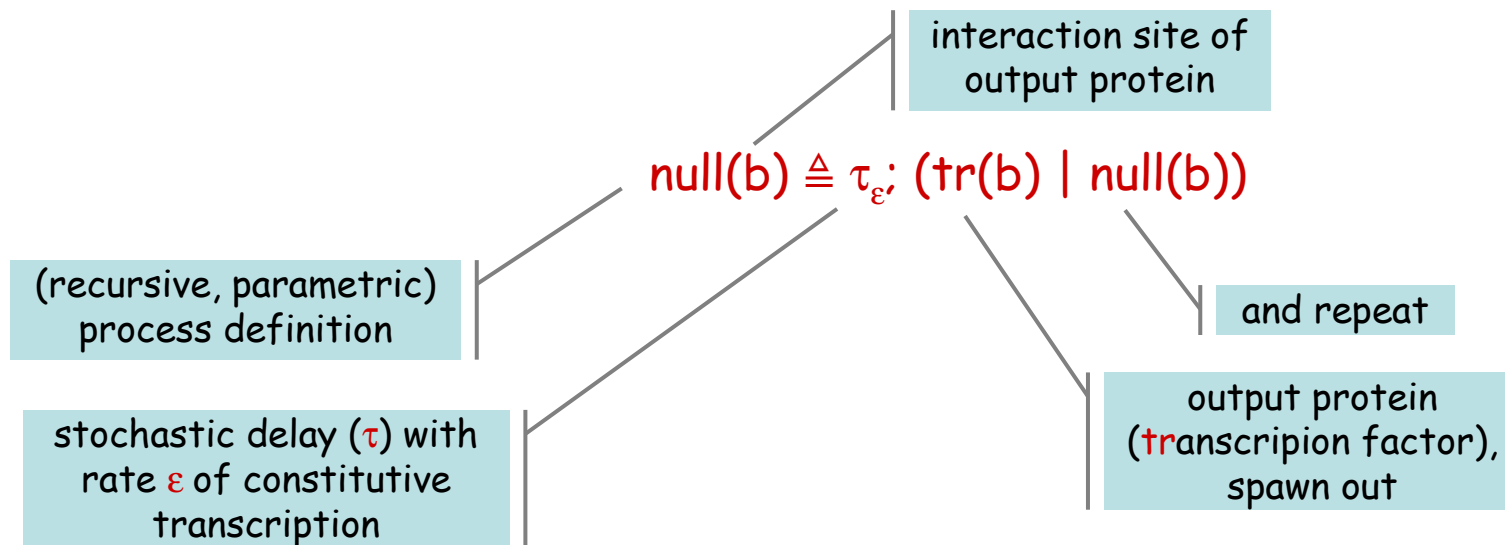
interaction site of output protein

null(b) $\triangleq$ $\tau_\varepsilon$; (tr(b) | null(b))

(recursive, parametric) process definition

and repeat

stochastic delay ($\tau$) with rate $\varepsilon$ of constitutive transcription

output protein (transcripion factor), spawn out